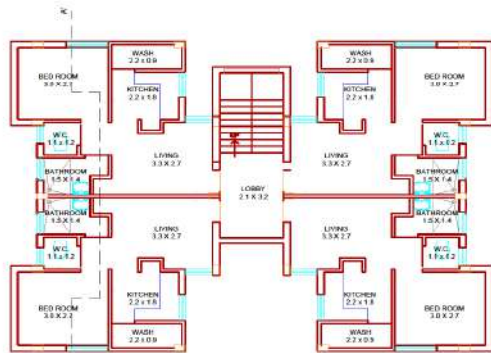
WASH
2.2 x 0.9

KITCHEN
2.2 x 1.8

BED ROOM
3.0 X 2.7

W.C.
1.1 x 1.2

BATHROOM
1.5 X 1.4

BATHROOM
1.5 X 1.4

W.C.
1.1 x 1.2

LIVING
3.3 X 2.7

LIVING
3.3 X 2.7

WASH
2.2 x 0.9

KITCHEN
2.2 x 1.8

BED ROOM
3.0 X 2.7

W.C.
1.1 x 1.2

BATHROOM
1.5 X 1.4

BATHROOM
1.5 X 1.4

W.C.
1.1 x 1.2

LIVING
3.3 X 2.7

LIVING
3.3 X 2.7

LOBBY
2.1 X 3.2

UP

BED ROOM
3.0 X 2.7

KITCHEN
2.2 x 1.8

WASH
2.2 x 0.9

KITCHEN
2.2 x 1.8

WASH
2.2 x 0.9

BED ROOM
3.0 X 2.7